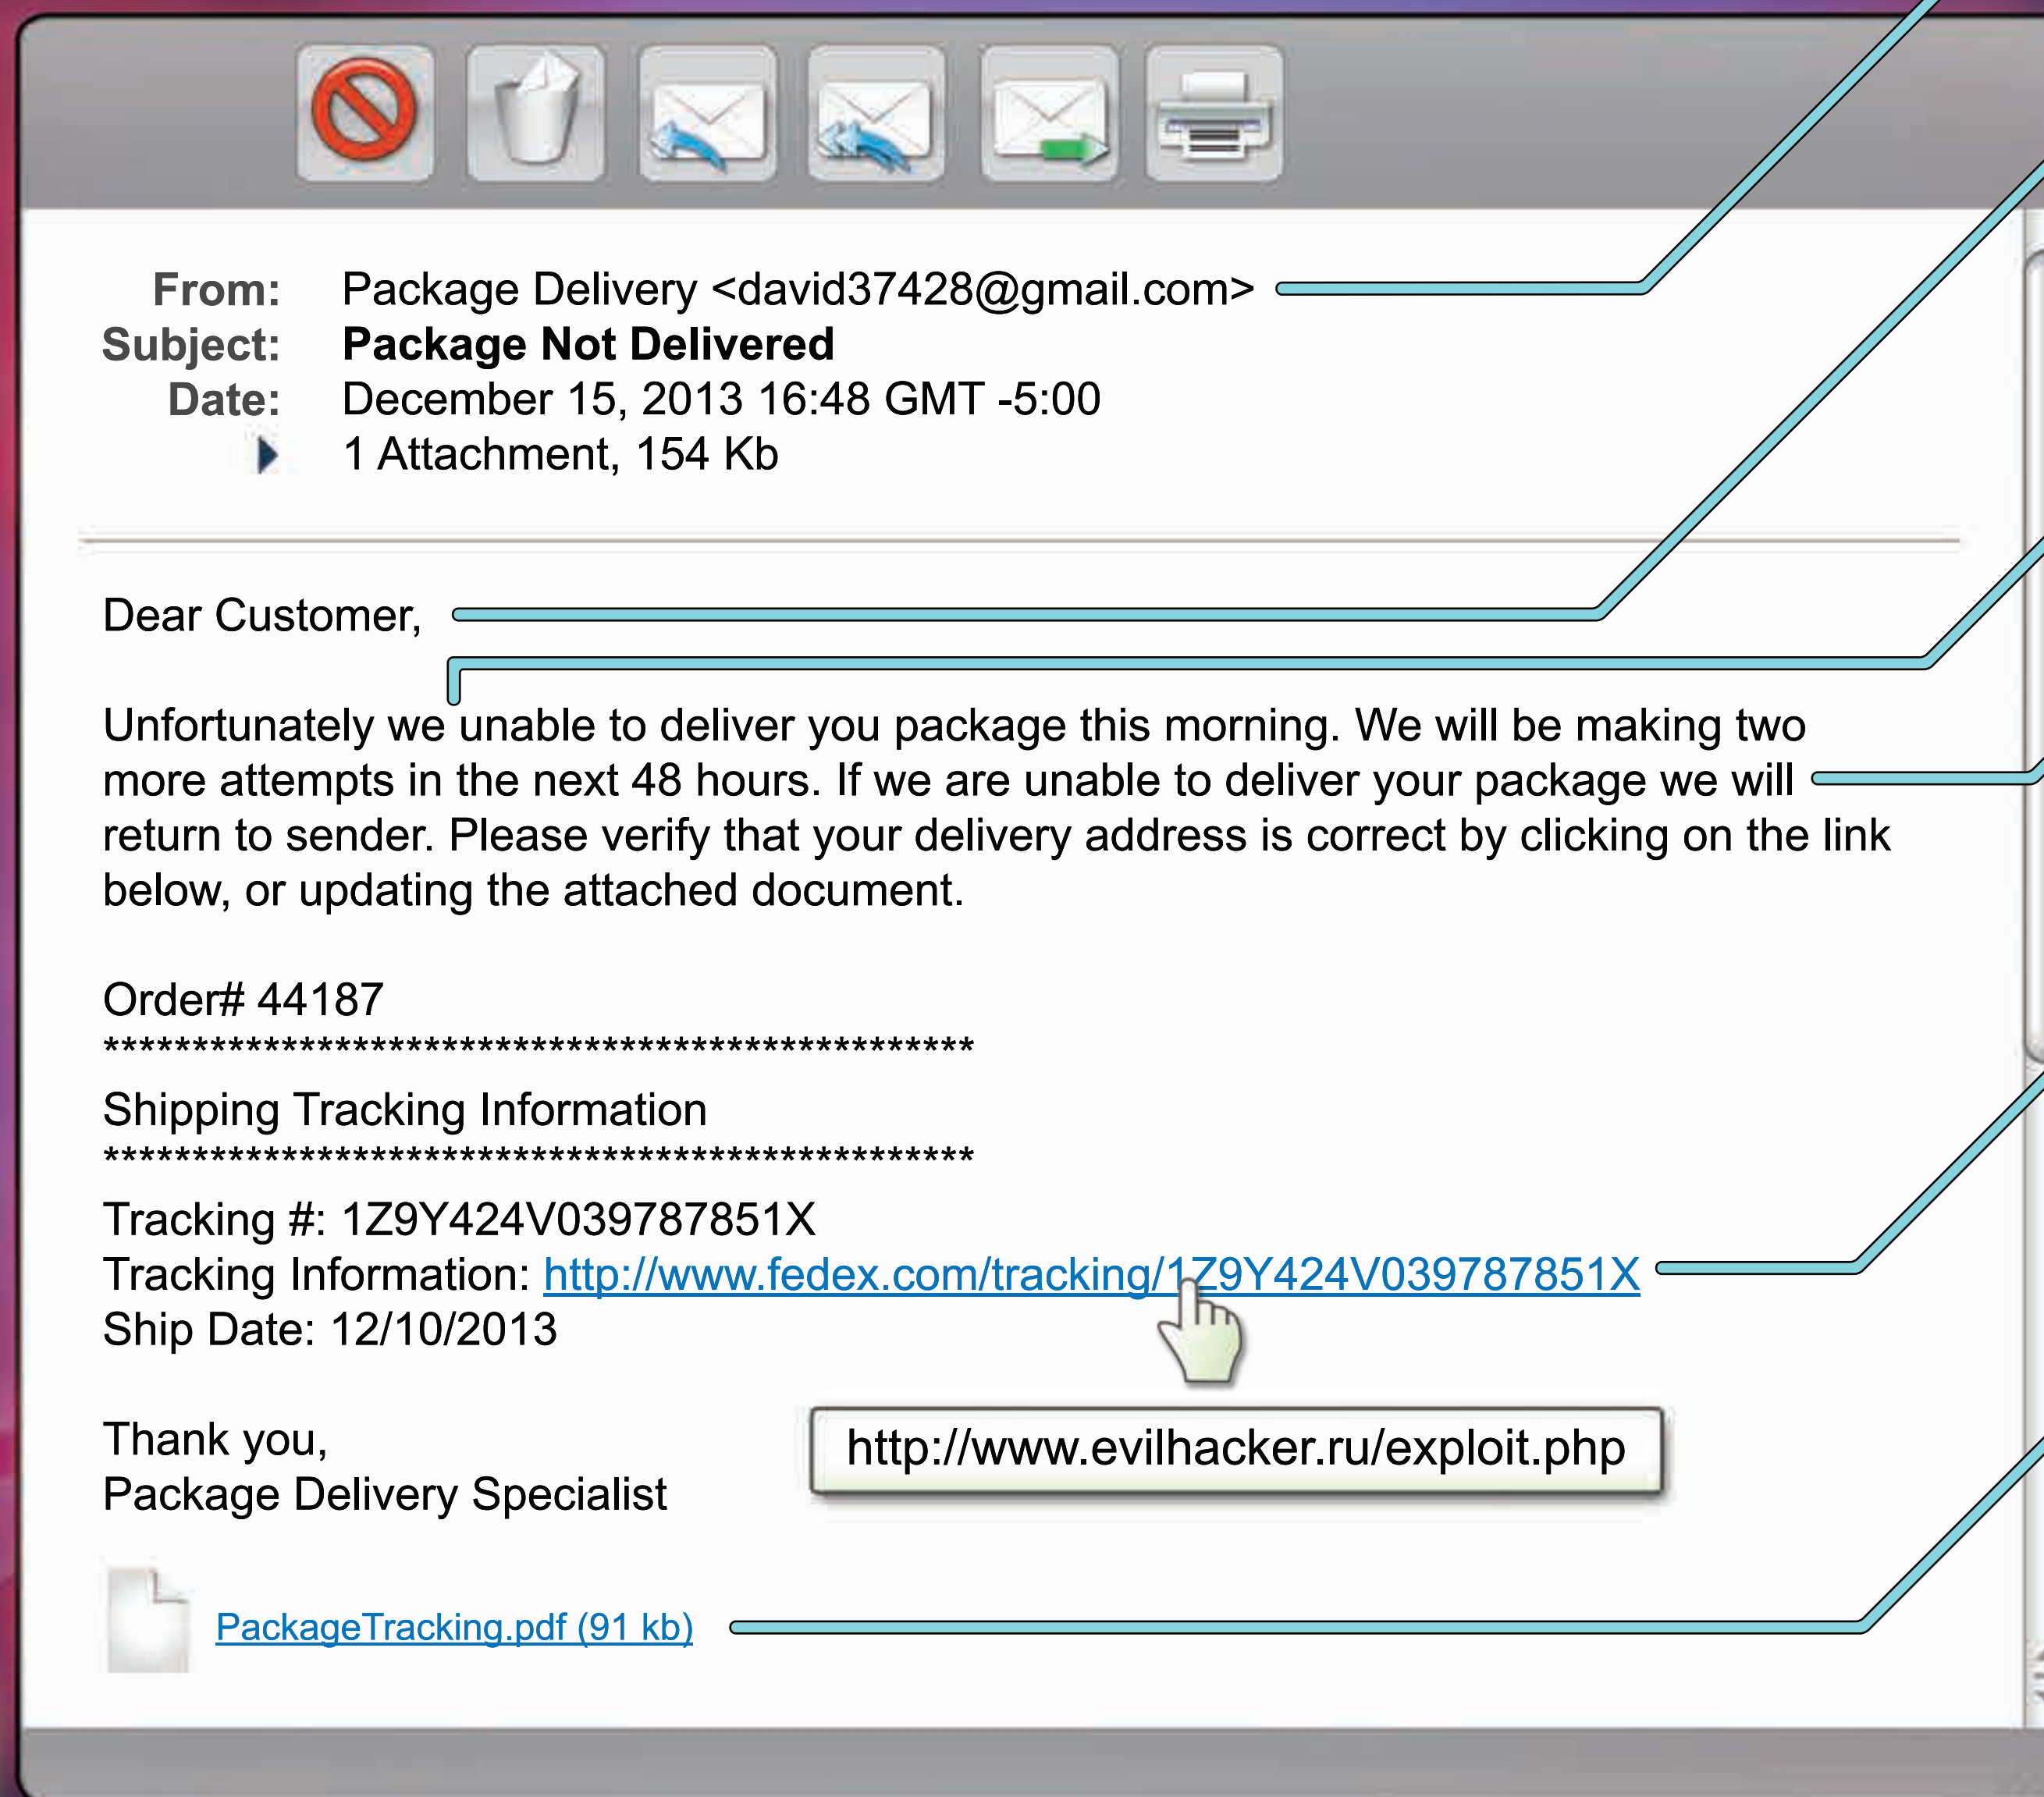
From: Package Delivery <david37428@gmail.com>
Subject: **Package Not Delivered**
Date: December 15, 2013 16:48 GMT -5:00
1 Attachment, 154 Kb

Dear Customer,

Unfortunately we unable to deliver you package this morning. We will be making two more attempts in the next 48 hours. If we are unable to deliver your package we will return to sender. Please verify that your delivery address is correct by clicking on the link below, or updating the attached document.

Order# 44187
*********************************************
Shipping Tracking Information
*********************************************
Tracking #: 1Z9Y424V039787851X
Tracking Information: http://www.fedex.com/tracking/1Z9Y424V039787851X
Ship Date: 12/10/2013

Thank you,
Package Delivery Specialist

http://www.evilhacker.ru/exploit.php

PackageTracking.pdf (91 kb)